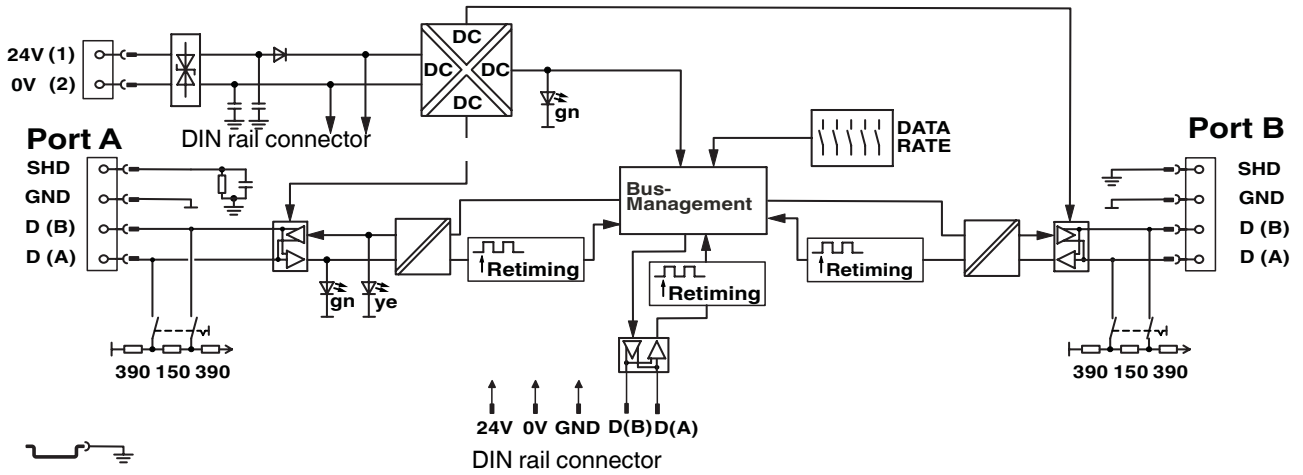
24V (1)
0V (2)
DC
DC
DC
DC
gn
DIN rail connector
Port A
SHD
GND
D (B)
D (A)
DATA RATE
Port B
SHD
GND
D (B)
D (A)
Bus-Management
Retiming
Retiming
Retiming
gn
ye
390 150 390
390 150 390
24V 0V GND D(B) D(A)
DIN rail connector